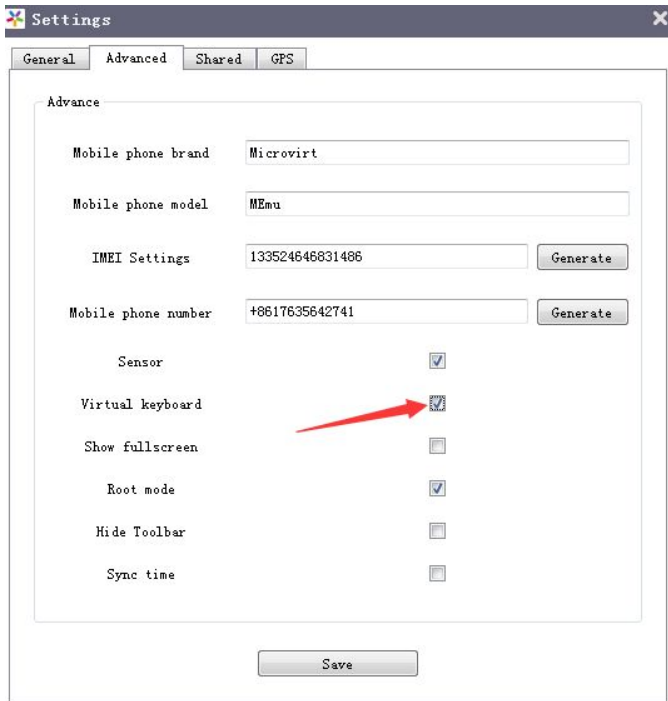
Settings

General Advanced Shared GPS

Advance

Mobile phone brand Microvirt

Mobile phone model MEmu

IMEI Settings 133524646831486 Generate

Mobile phone number +8617635642741 Generate

Sensor

Virtual keyboard

Show fullscreen

Root mode

Hide Toolbar

Sync time

Save